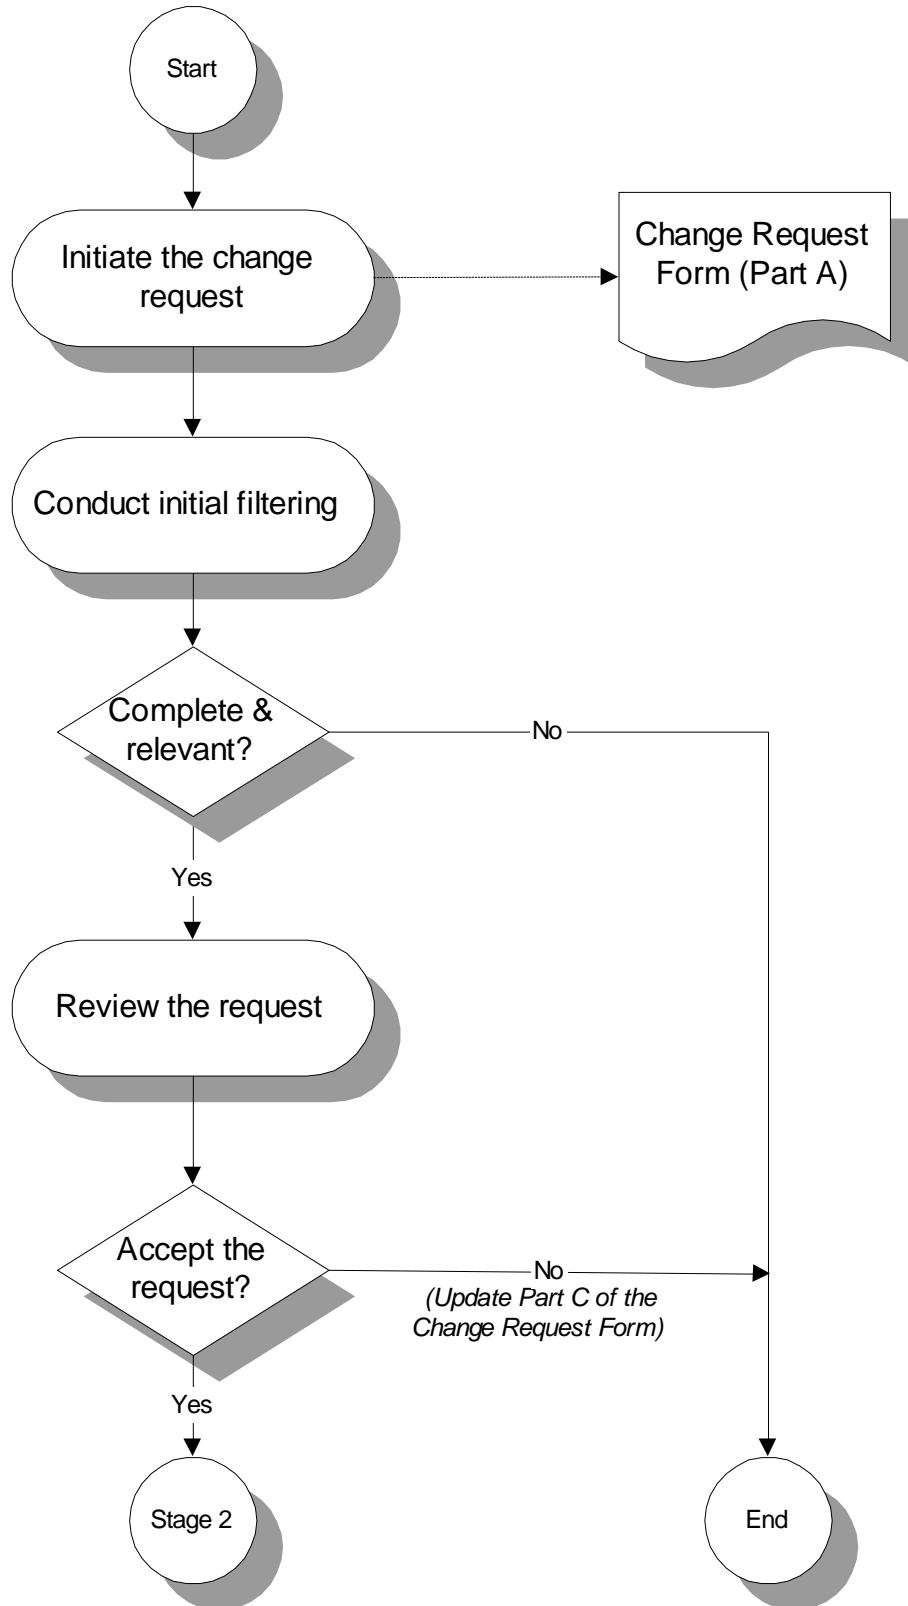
Start

Initiate the change request

Change Request Form (Part A)

Conduct initial filtering

Complete & relevant?

No

Yes

Review the request

Accept the request?

No
*(Update Part C of the Change Request Form)*

Yes

Stage 2

End